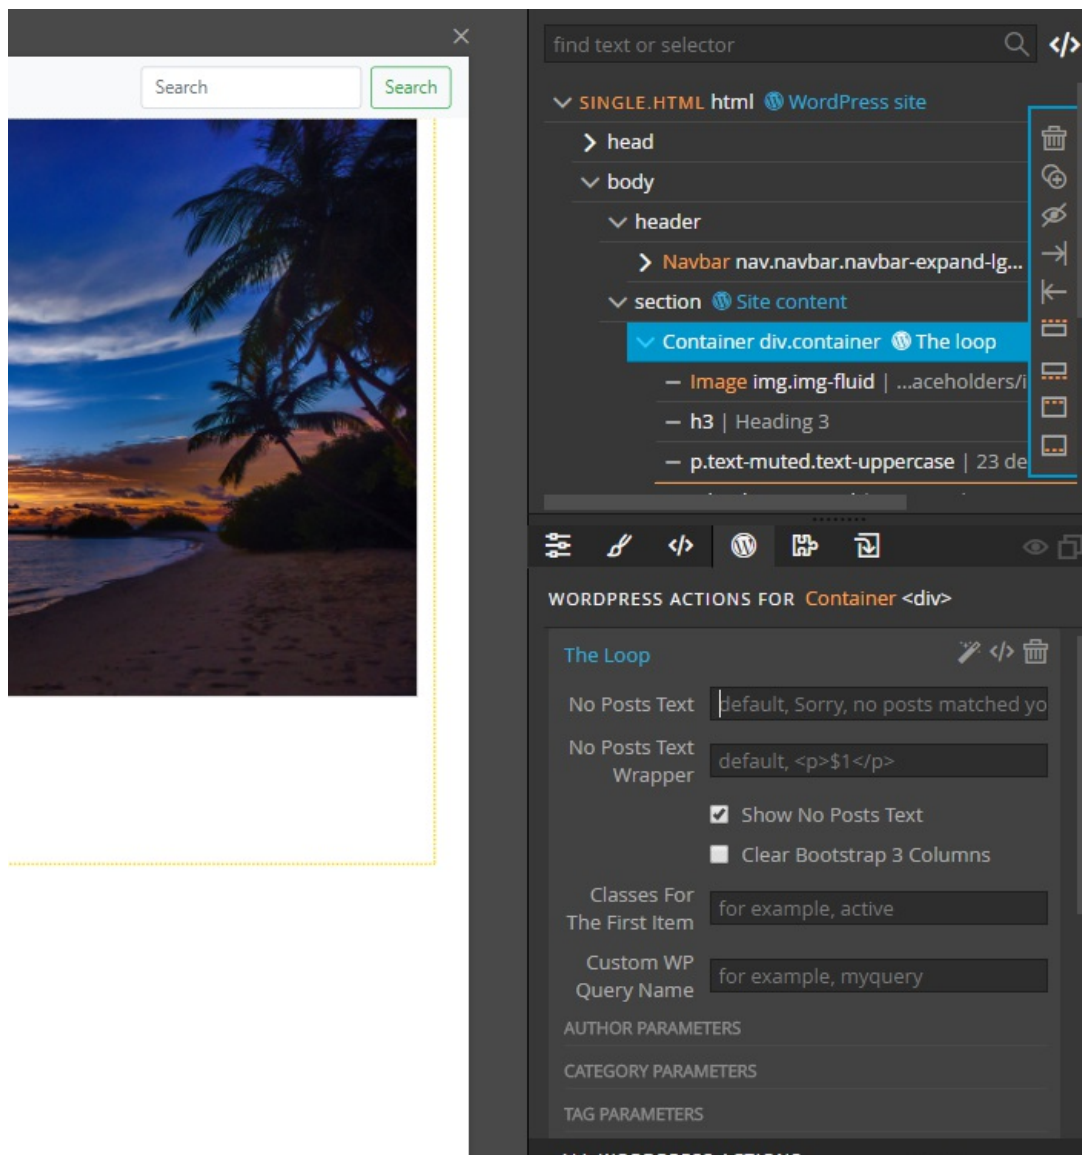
×

Search
Search

find text or selector
</>

SINGLE.HTML html WordPress site
head
body
header
Navbar nav.navbar.navbar-expand-lg...
section Site content
Container div.container The loop
Image img.img-fluid | ...aceholders/i
h3 | Heading 3
p.text-muted.text-uppercase | 23 de

WORDPRESS ACTIONS FOR Container <div>

The Loop

No Posts Text | default, Sorry, no posts matched yo

No Posts Text Wrapper | default, <p>$1</p>

Show No Posts Text

Clear Bootstrap 3 Columns

Classes For The First Item | for example, active

Custom WP Query Name | for example, myquery

AUTHOR PARAMETERS

CATEGORY PARAMETERS

TAG PARAMETERS